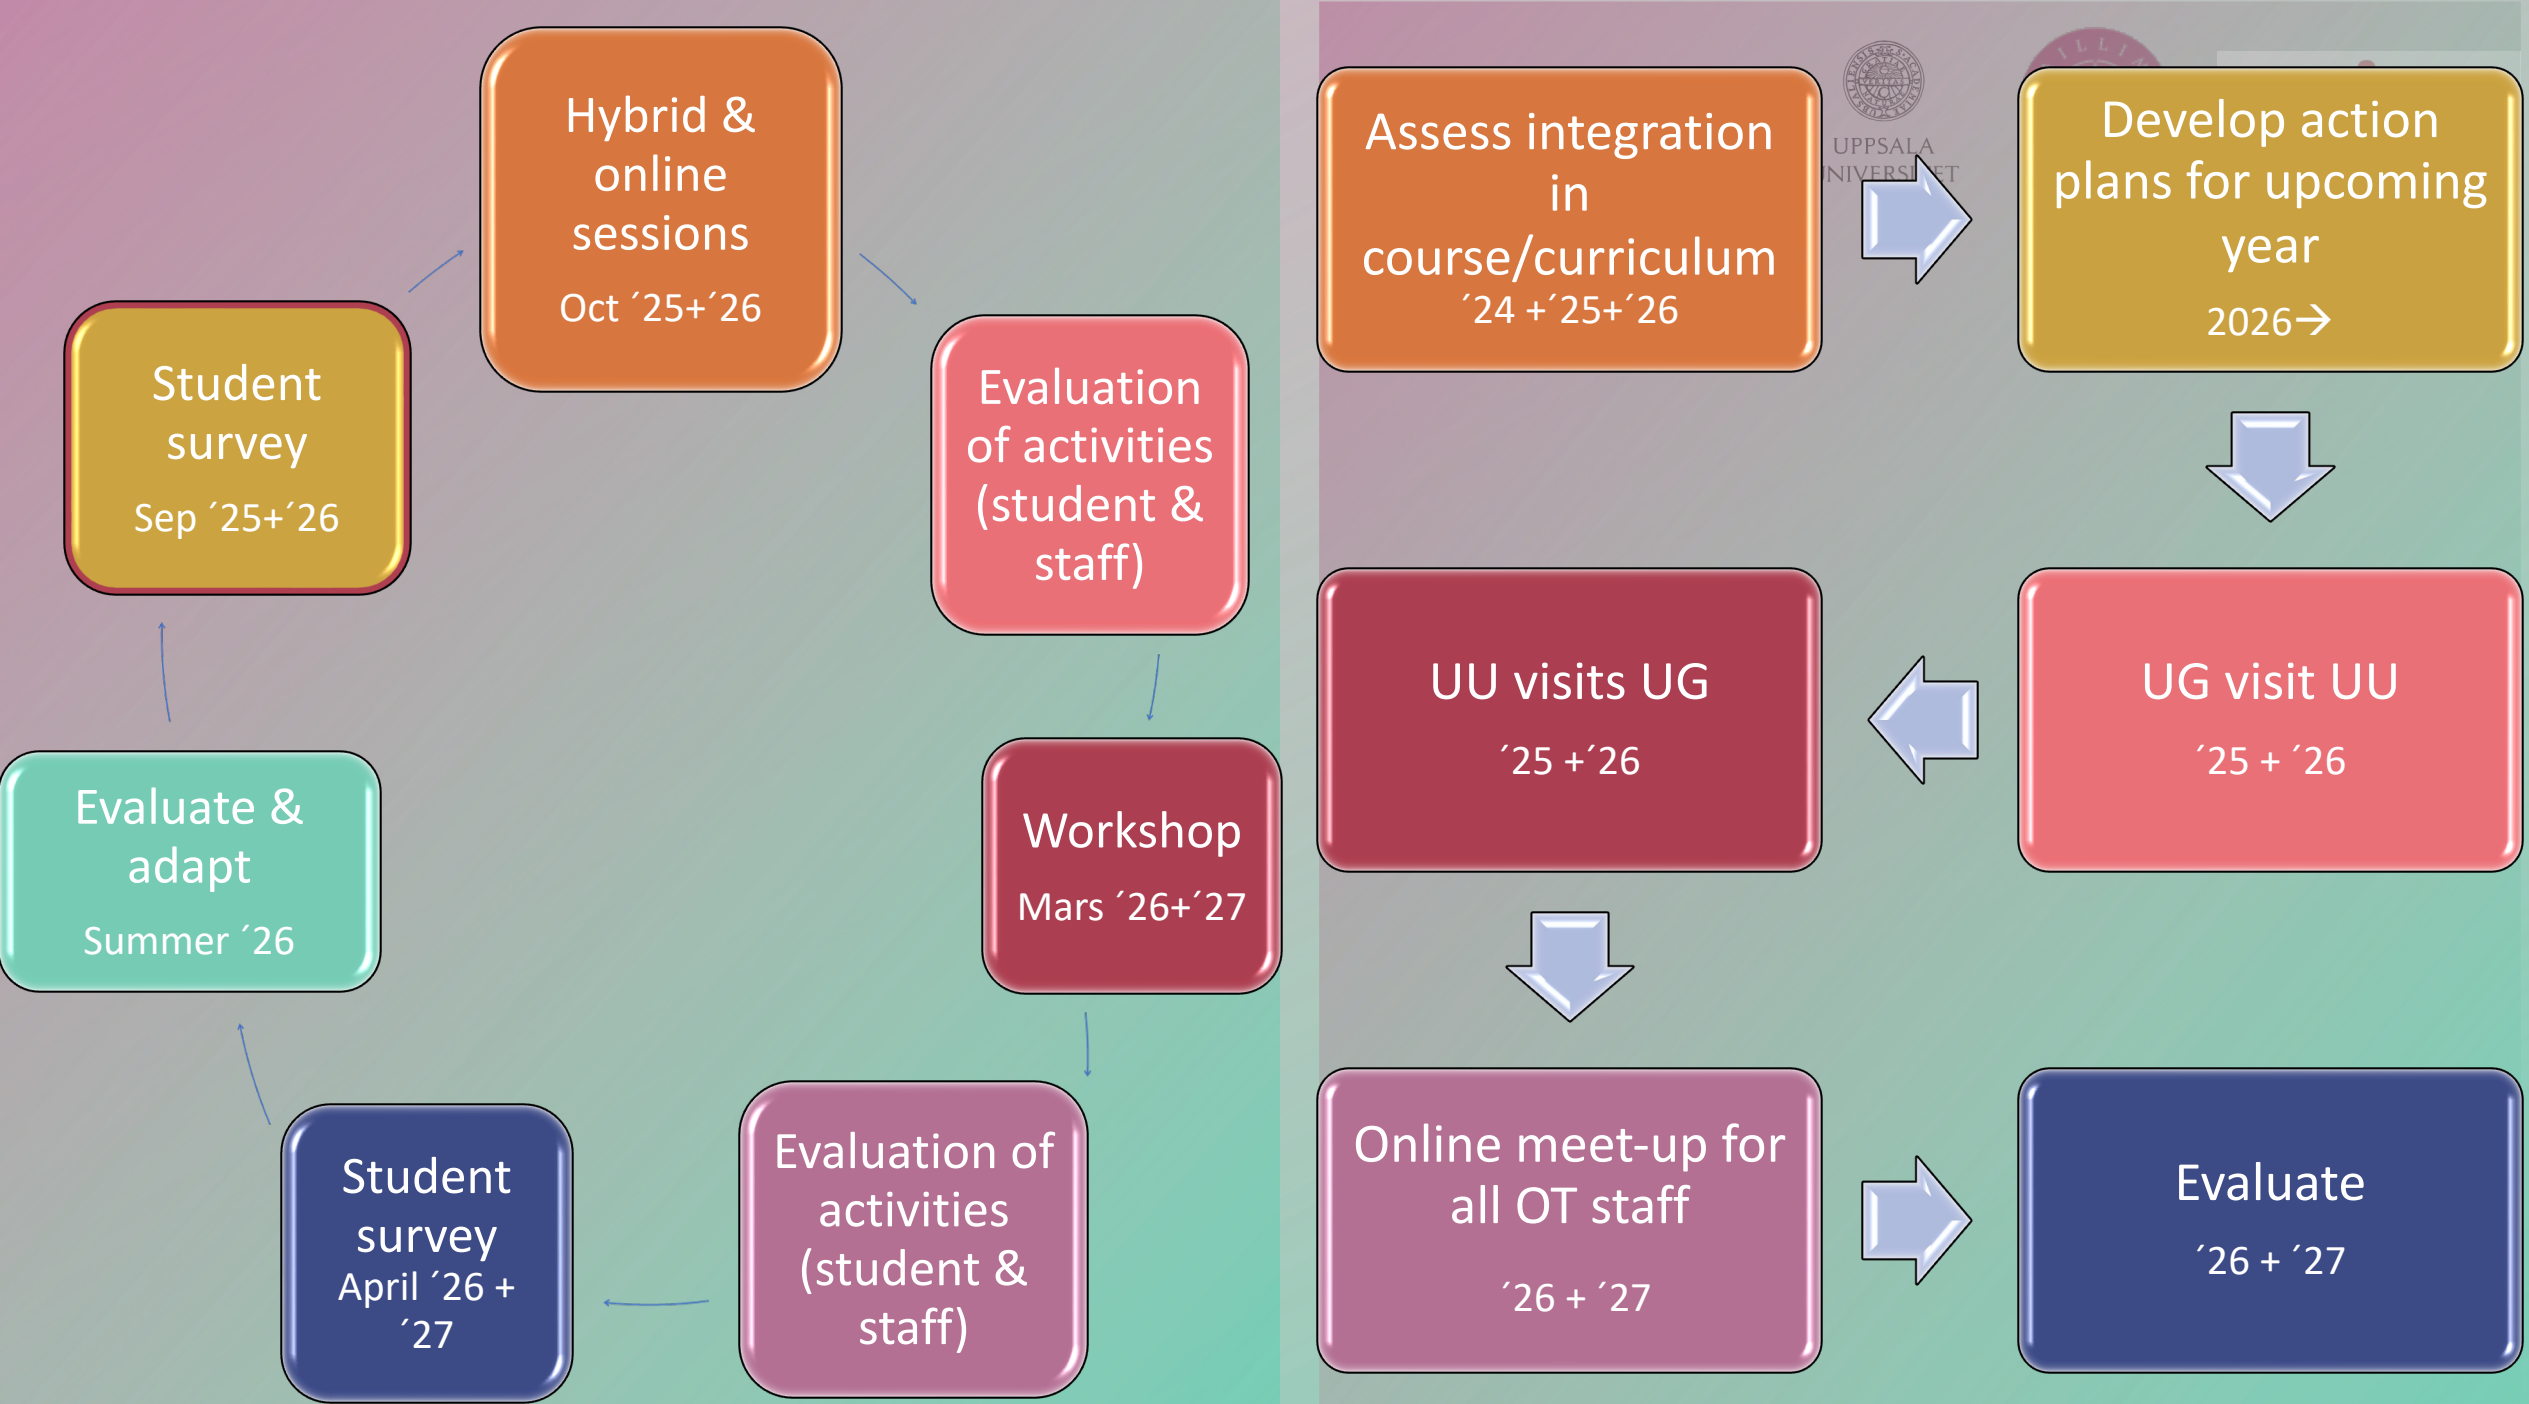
Hybrid & online sessions
Oct ´25+´26

Evaluation of activities (student & staff)

Workshop
Mars ´26+´27

Evaluation of activities (student & staff)

Student survey
April ´26 + ´27

Evaluate & adapt
Summer ´26

Student survey
Sep ´25+´26

UPPSALA UNIVERSITET

Assess integration in course/curriculum
´24 +´25+´26

Develop action plans for upcoming year
2026→

UG visit UU
´25 + ´26

UU visits UG
´25 +´26

Online meet-up for all OT staff
´26 + ´27

Evaluate
´26 + ´27